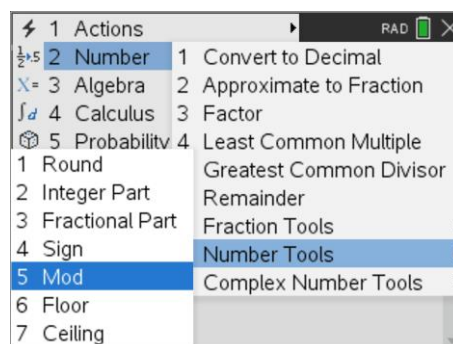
1 Actions
2 Number
3 Algebra
4 Calculus
5 Probability

RAD

1 Convert to Decimal
2 Approximate to Fraction
3 Factor
4 Least Common Multiple
Greatest Common Divisor
Remainder
Fraction Tools
Number Tools
Complex Number Tools

1 Round
2 Integer Part
3 Fractional Part
4 Sign
5 Mod
6 Floor
7 Ceiling